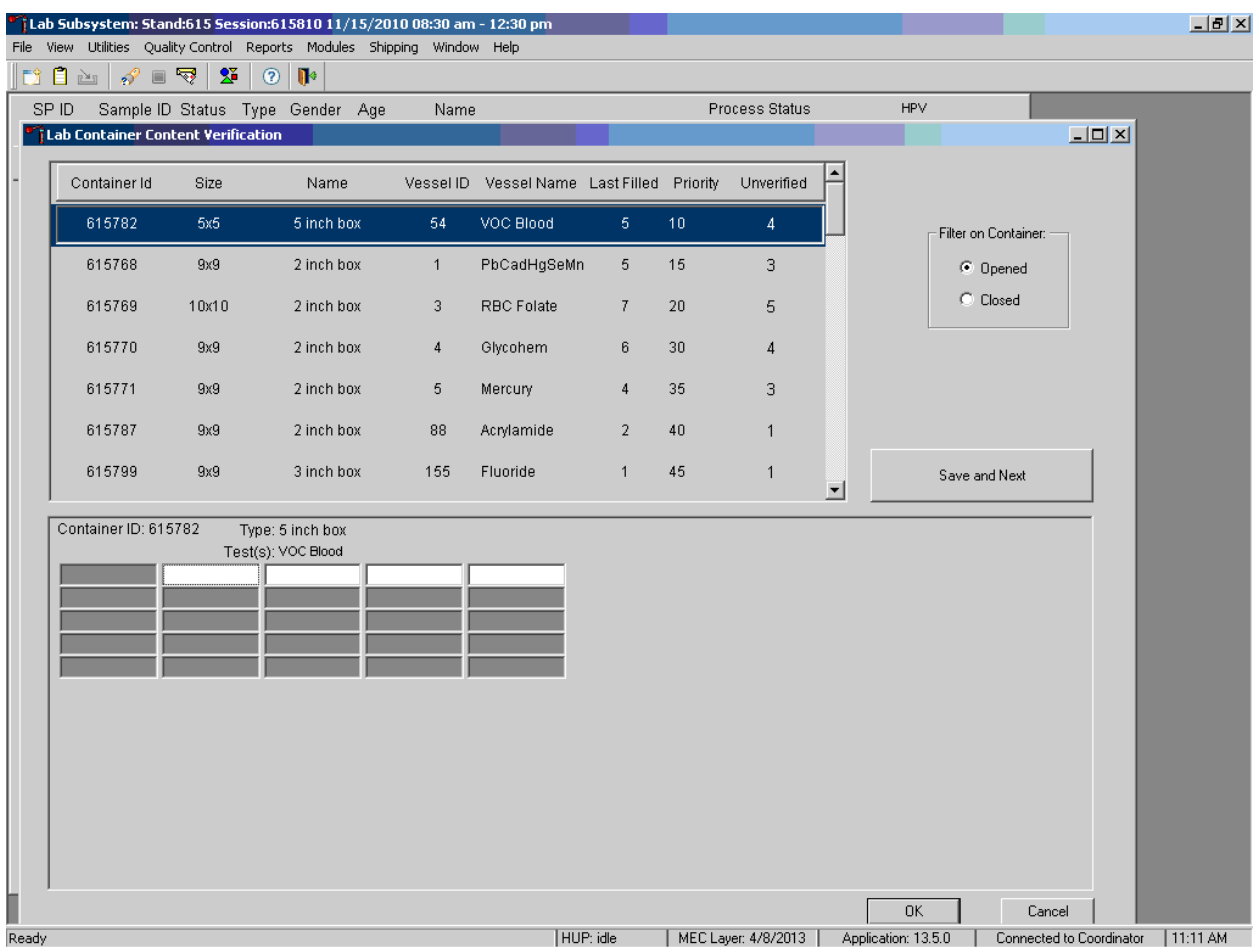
Lab Subsystem: Stand:615 Session:615810 11/15/2010 08:30 am - 12:30 pm

File View Utilities Quality Control Reports Modules Shipping Window Help

SP ID Sample ID Status Type Gender Age Name Process Status HPV

Lab Container Content Verification

| Container Id | Size | Name | Vessel ID | Vessel Name | Last Filled | Priority | Unverified |
|---|---|---|---|---|---|---|---|
| 615782 | 5x5 | 5 inch box | 54 | VOC Blood | 5 | 10 | 4 |
| 615768 | 9x9 | 2 inch box | 1 | PbCadHgSeMn | 5 | 15 | 3 |
| 615769 | 10x10 | 2 inch box | 3 | RBC Folate | 7 | 20 | 5 |
| 615770 | 9x9 | 2 inch box | 4 | Glycohem | 6 | 30 | 4 |
| 615771 | 9x9 | 2 inch box | 5 | Mercury | 4 | 35 | 3 |
| 615787 | 9x9 | 2 inch box | 88 | Acrylamide | 2 | 40 | 1 |
| 615799 | 9x9 | 3 inch box | 155 | Fluoride | 1 | 45 | 1 |

Filter on Container:
Opened
Closed

Save and Next

Container ID: 615782 Type: 5 inch box
Test(s): VOC Blood

OK Cancel

Ready | HUP: idle | MEC Layer: 4/8/2013 | Application: 13.5.0 | Connected to Coordinator | 11:11 AM